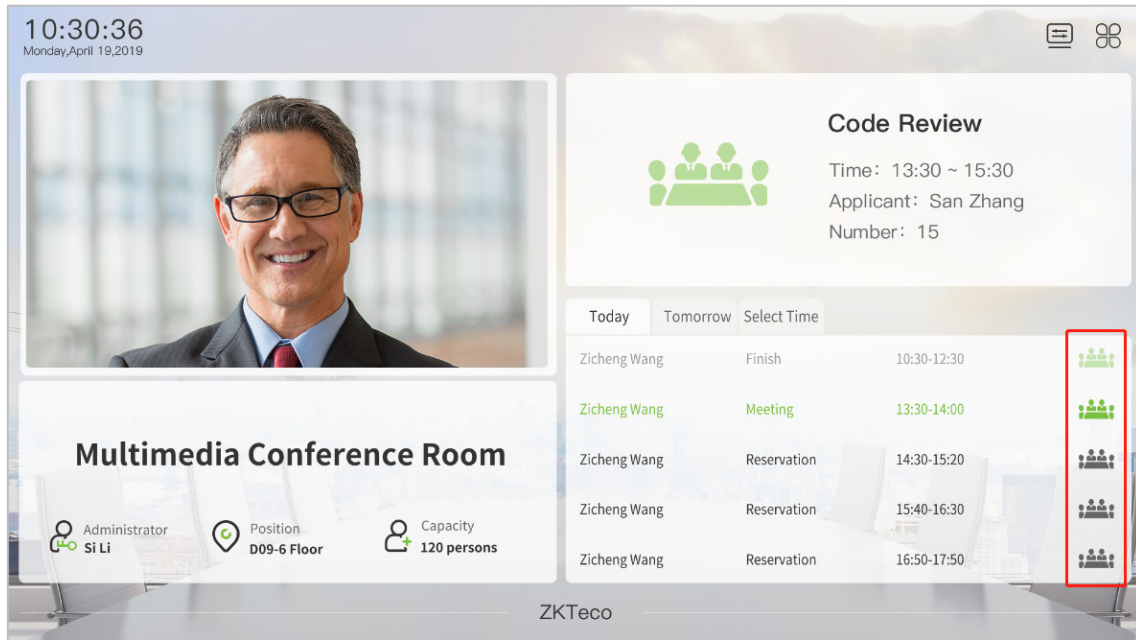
10:30:36
Monday,April 19,2019

Code Review
Time：13:30 ~ 15:30
Applicant：San Zhang
Number：15

Today Tomorrow Select Time

| | | |
|---|---|---|
| Zicheng Wang | Finish | 10:30-12:30 |
| Zicheng Wang | Meeting | 13:30-14:00 |
| Zicheng Wang | Reservation | 14:30-15:20 |
| Zicheng Wang | Reservation | 15:40-16:30 |
| Zicheng Wang | Reservation | 16:50-17:50 |

Multimedia Conference Room

Administrator
Si Li

Position
D09-6 Floor

Capacity
120 persons

ZKTeco